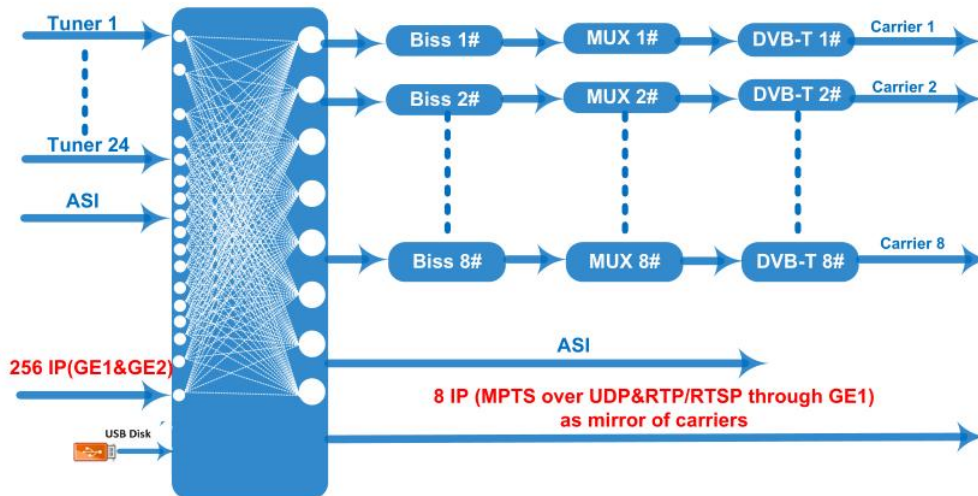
Tuner 1

Tuner 24

ASI

256 IP(GE1&GE2)

USB Disk

Biss 1#
MUX 1#
DVB-T 1#
Carrier 1

Biss 2#
MUX 2#
DVB-T 2#
Carrier 2

Biss 8#
MUX 8#
DVB-T 8#
Carrier 8

ASI

8 IP (MPTS over UDP&RTP/RTSP through GE1) as mirror of carriers